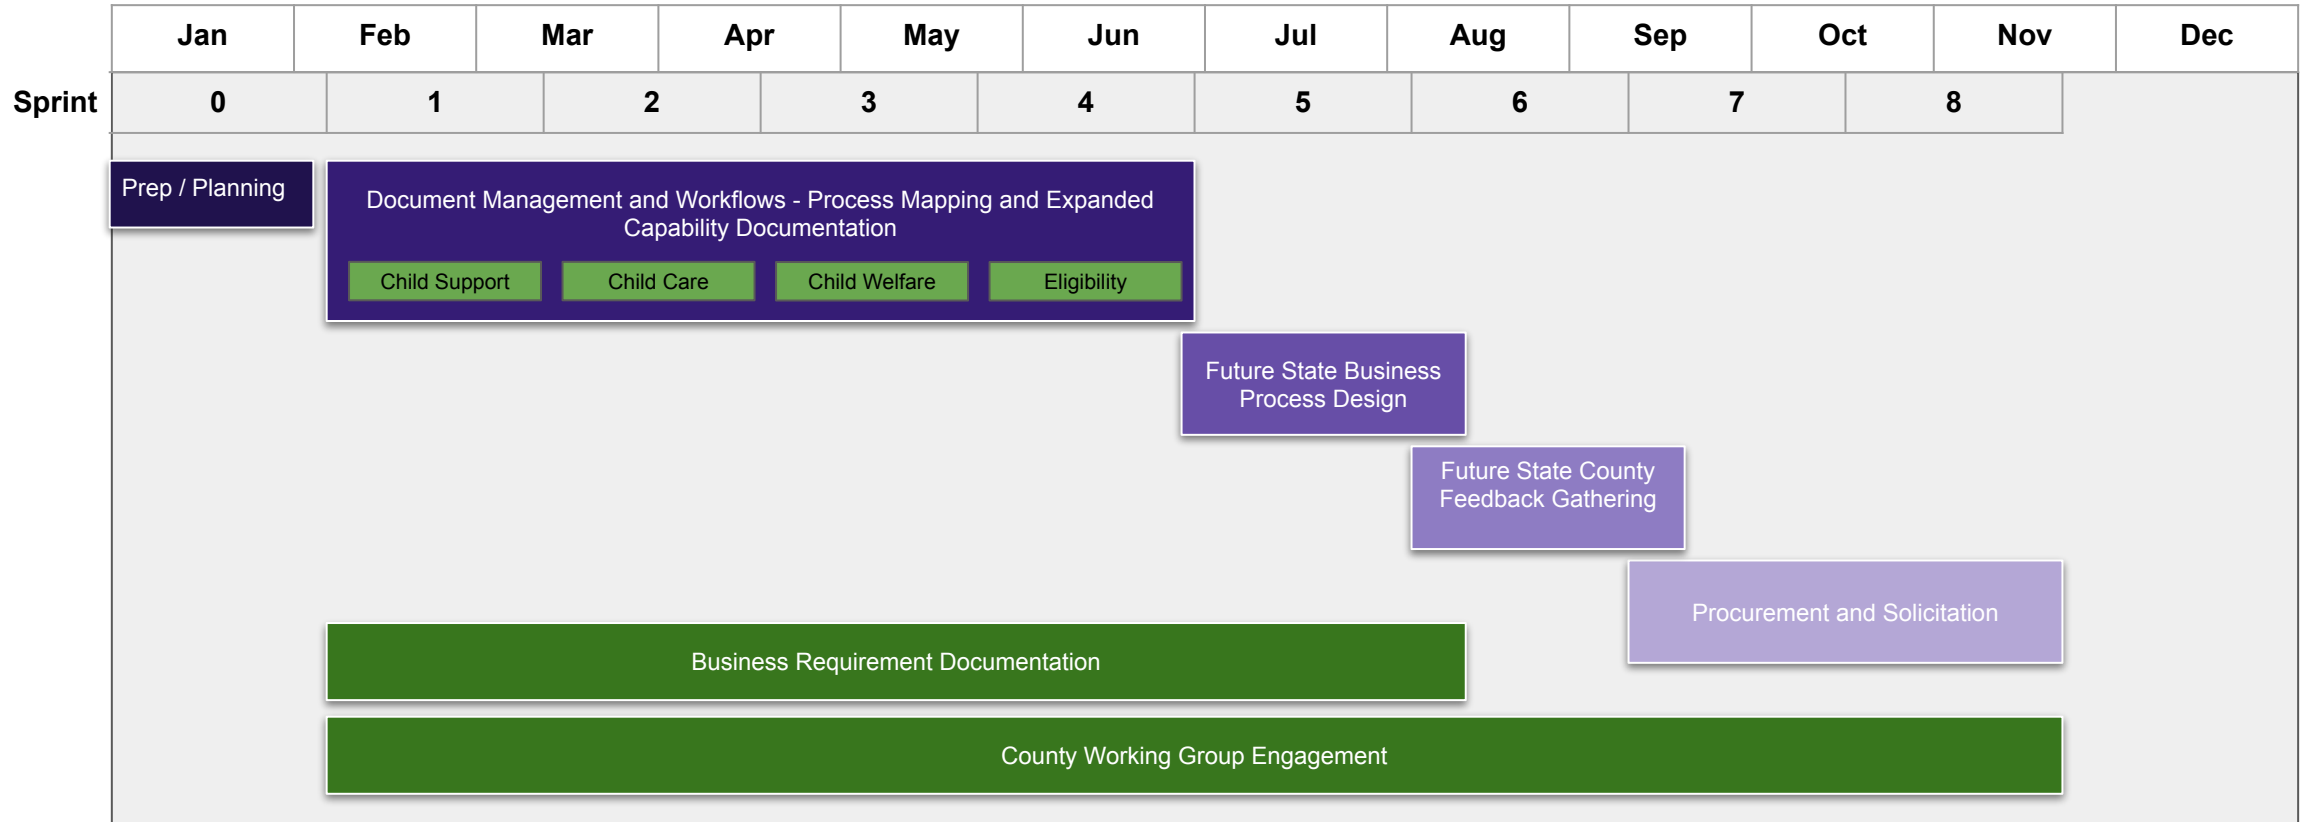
| Jan | Feb | Mar | Apr | May | Jun | Jul | Aug | Sep | Oct | Nov | Dec |
|---|---|---|---|---|---|---|---|---|---|---|---|

| Sprint | 0 | 1 | 2 | 3 | 4 | 5 | 6 | 7 | 8 |
|---|---|---|---|---|---|---|---|---|---|

Prep / Planning

Document Management and Workflows - Process Mapping and Expanded Capability Documentation

Child Support

Child Care

Child Welfare

Eligibility

Future State Business Process Design

Future State County Feedback Gathering

Procurement and Solicitation

Business Requirement Documentation

County Working Group Engagement